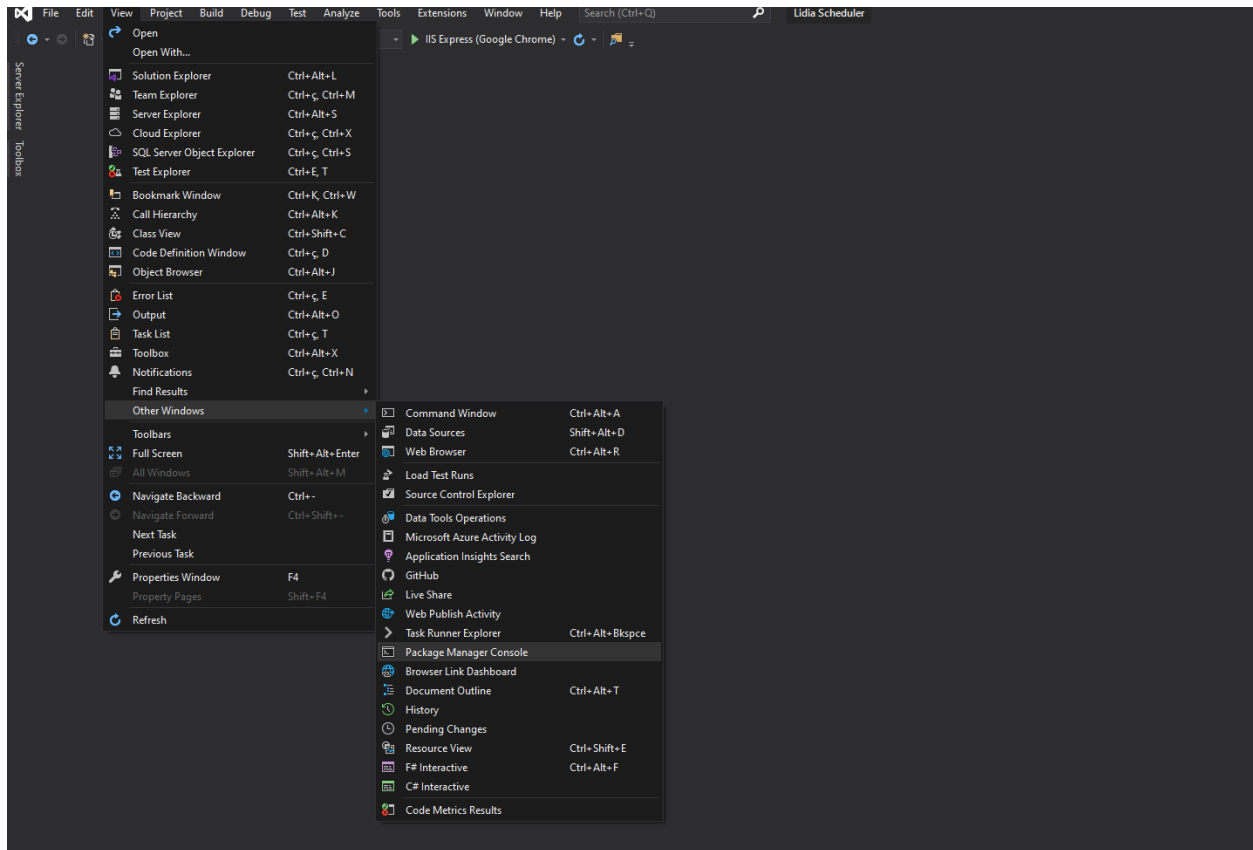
File Edit View Project Build Debug Test Analyze Tools Extensions Window Help Search (Ctrl+Q) Lidia Scheduler

IIS Express (Google Chrome)

Server Explorer Toolbox

Open
Open With...
Solution Explorer Ctrl+Alt+L
Team Explorer Ctrl+ç, Ctrl+M
Server Explorer Ctrl+Alt+S
Cloud Explorer Ctrl+ç, Ctrl+X
SQL Server Object Explorer Ctrl+ç, Ctrl+S
Test Explorer Ctrl+E, T
Bookmark Window Ctrl+K, Ctrl+W
Call Hierarchy Ctrl+Alt+K
Class View Ctrl+Shift+C
Code Definition Window Ctrl+ç, D
Object Browser Ctrl+Alt+J
Error List Ctrl+ç, E
Output Ctrl+Alt+O
Task List Ctrl+ç, T
Toolbox Ctrl+Alt+X
Notifications Ctrl+ç, Ctrl+N
Find Results
Other Windows
Toolbars
Full Screen Shift+Alt+Enter
All Windows Shift+Alt+M
Navigate Backward Ctrl+-
Navigate Forward Ctrl+Shift+-
Next Task
Previous Task
Properties Window F4
Property Pages Shift+F4
Refresh

Command Window Ctrl+Alt+A
Data Sources Shift+Alt+D
Web Browser Ctrl+Alt+R
Load Test Runs
Source Control Explorer
Data Tools Operations
Microsoft Azure Activity Log
Application Insights Search
GitHub
Live Share
Web Publish Activity
Task Runner Explorer Ctrl+Alt+Bkspce
Package Manager Console
Browser Link Dashboard
Document Outline Ctrl+Alt+T
History
Pending Changes
Resource View Ctrl+Shift+E
F# Interactive Ctrl+Alt+F
C# Interactive
Code Metrics Results